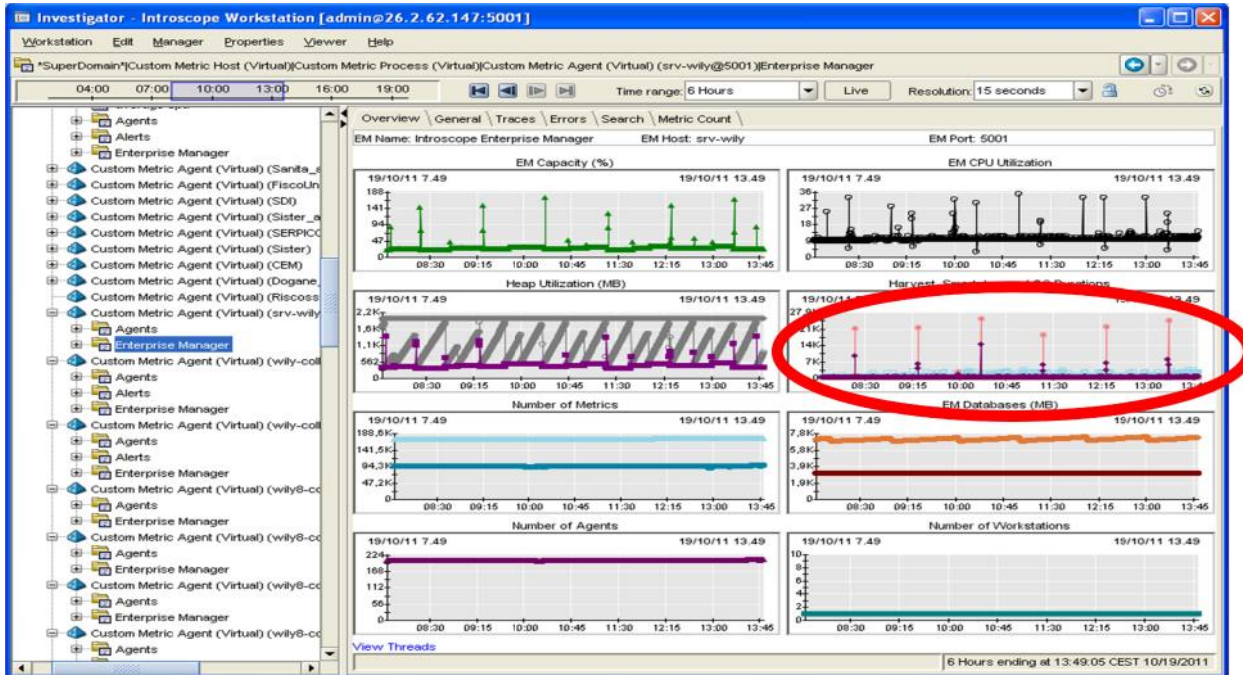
Investigator - Introscope Workstation [admin@26.2.62.147:5001]

Workstation Edit Manager Properties Viewer Help

*SuperDomain*|Custom Metric Host (Virtual)|Custom Metric Process (Virtual)|Custom Metric Agent (Virtual) (srv-wily@5001)|Enterprise Manager

04:00 07:00 10:00 13:00 16:00 19:00

Time range: 6 Hours Live Resolution: 15 seconds

Agents
Alerts
Enterprise Manager
Custom Metric Agent (Virtual) (Sanita_
Custom Metric Agent (Virtual) (FiscoUn
Custom Metric Agent (Virtual) (SDI)
Custom Metric Agent (Virtual) (Sister_a
Custom Metric Agent (Virtual) (SERPICO
Custom Metric Agent (Virtual) (Sister)
Custom Metric Agent (Virtual) (CEM)
Custom Metric Agent (Virtual) (Dogane_
Custom Metric Agent (Virtual) (Riscoss
Custom Metric Agent (Virtual) (srv-wily
Agents
Enterprise Manager
Custom Metric Agent (Virtual) (wily-coll
Agents
Alerts
Enterprise Manager
Custom Metric Agent (Virtual) (wily-coll
Agents
Alerts
Enterprise Manager
Custom Metric Agent (Virtual) (wily8-co
Agents
Enterprise Manager
Custom Metric Agent (Virtual) (wily8-co
Agents
Enterprise Manager
Custom Metric Agent (Virtual) (wily8-co
Agents
Enterprise Manager
Custom Metric Agent (Virtual) (wily8-co
Agents

Overview General Traces Errors Search Metric Count

EM Name: Introscope Enterprise Manager EM Host: srv-wily EM Port: 5001

EM Capacity (%)
19/10/11 7.49 19/10/11 13.49
188 141 94 47 0
08:30 09:15 10:00 10:45 11:30 12:15 13:00 13:45

EM CPU Utilization
19/10/11 7.49 19/10/11 13.49
36 27 18 9 0
08:30 09:15 10:00 10:45 11:30 12:15 13:00 13:45

Heap Utilization (MB)
19/10/11 7.49 19/10/11 13.49
2,2K 1,6K 1,1K 562 0
08:30 09:15 10:00 10:45 11:30 12:15 13:00 13:45

Harvest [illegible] Durations
19/10/1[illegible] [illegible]3.49
27,9K 21K 14K 7K 0
08:30 09:15 10:00 10:45 11:30 12:15 13:00 13:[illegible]

Number of Metrics
19/10/11 7.49 19/10/11 13.49
188,6K 141,5K 94,3K 47,2K 0
08:30 09:15 10:00 10:45 11:30 12:15 13:00 13:45

EM Databases (MB)
19/10/11 7.49 19/10/11 13.49
7,8K 5,8K 3,9K 1,9K 0
08:30 09:15 10:00 10:45 11:30 12:15 13:00 13:45

Number of Agents
19/10/11 7.49 19/10/11 13.49
224 168 112 56 0
08:30 09:15 10:00 10:45 11:30 12:15 13:00 13:45

Number of Workstations
19/10/11 7.49 19/10/11 13.49
10 8 6 4 2 0
08:30 09:15 10:00 10:45 11:30 12:15 13:00 13:45

View Threads

6 Hours ending at 13:49:05 CEST 10/19/2011